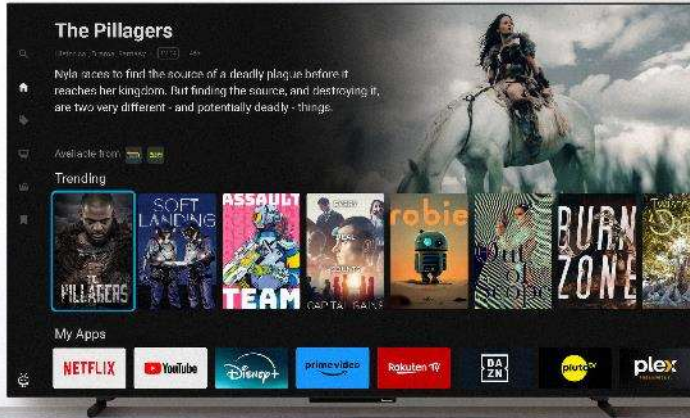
The Pillagers

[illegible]

Nyla races to find the source of a deadly plague before it reaches her kingdom. But finding the source, and destroying it, are two very different - and potentially deadly - things.

Available from

Trending

THE PILLAGERS

SOFT LANDING

ASSAULT TEAM

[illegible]

robie

Out of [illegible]

BURN ZONE

My Apps

NETFLIX

YouTube

Disney+

prime video

Rakuten TV

DAZN

pluto tv

plex